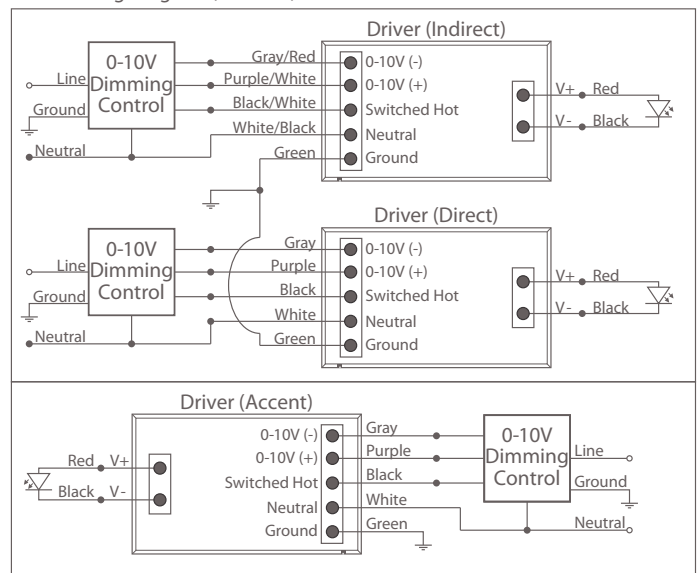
Driver (Indirect)

0-10V Dimming Control

Line

Ground

Neutral

Gray/Red

Purple/White

Black/White

White/Black

Green

0-10V (-)

0-10V (+)

Switched Hot

Neutral

Ground

V+ Red

V- Black

Driver (Direct)

0-10V Dimming Control

Line

Ground

Neutral

Gray

Purple

Black

White

Green

0-10V (-)

0-10V (+)

Switched Hot

Neutral

Ground

V+ Red

V- Black

Driver (Accent)

Red V+

Black V-

0-10V (-)

0-10V (+)

Switched Hot

Neutral

Ground

Gray

Purple

Black

White

Green

0-10V Dimming Control

Line

Ground

Neutral